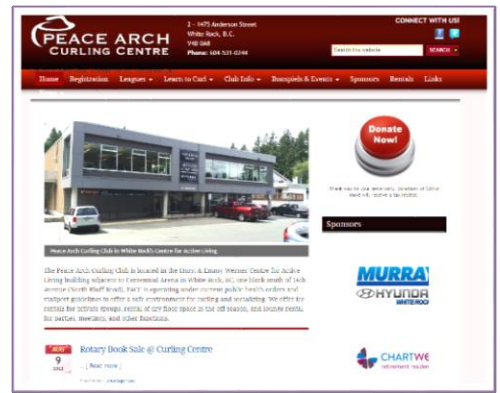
PEACE ARCH
CURLING CENTRE

2 - 1475 Anderson Street
White Rock, B.C.
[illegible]
Phone: 604-531-0244

CONNECT WITH US!

Search this website

SEARCH

Home Registration Leagues Learn to Curl Club Info Bonspiels & Events Sponsors Rentals Links

Peace Arch Curling Club in White Rock's Centre for Active Living

The Peace Arch Curling Club is located in the Horst & Emmy Werner Centre for Active Living building adjacent to Centennial Arena in White Rock, BC, one block south of 16th Avenue (North Bluff Road). PACC is operating under current public health orders and sport guidelines to offer a safe environment for curling and socializing. We offer ice rentals for private groups, rental of dry floor space in the off season, and lounge rentals for parties, meetings, and other functions.

AUG
9
2022

Rotary Book Sale @ Curling Centre

... [ Read more ]

Filed Under: Uncategorized

Donate Now!

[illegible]

Sponsors

MURRAY
HYUNDAI
WHITE ROCK

CHARTWE
retirement residen